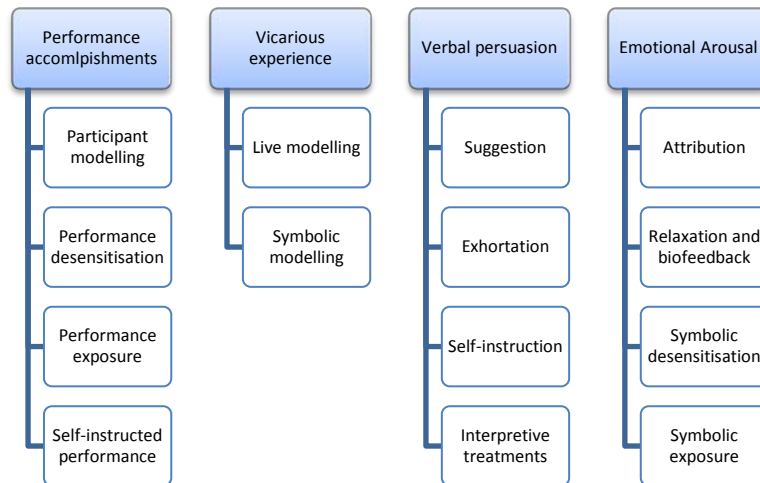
Performance accomlpishments

Participant modelling

Performance desensitisation

Performance exposure

Self-instructed performance

Vicarious experience

Live modelling

Symbolic modelling

Verbal persuasion

Suggestion

Exhortation

Self-instruction

Interpretive treatments

Emotional Arousal

Attribution

Relaxation and biofeedback

Symbolic desensitisation

Symbolic exposure